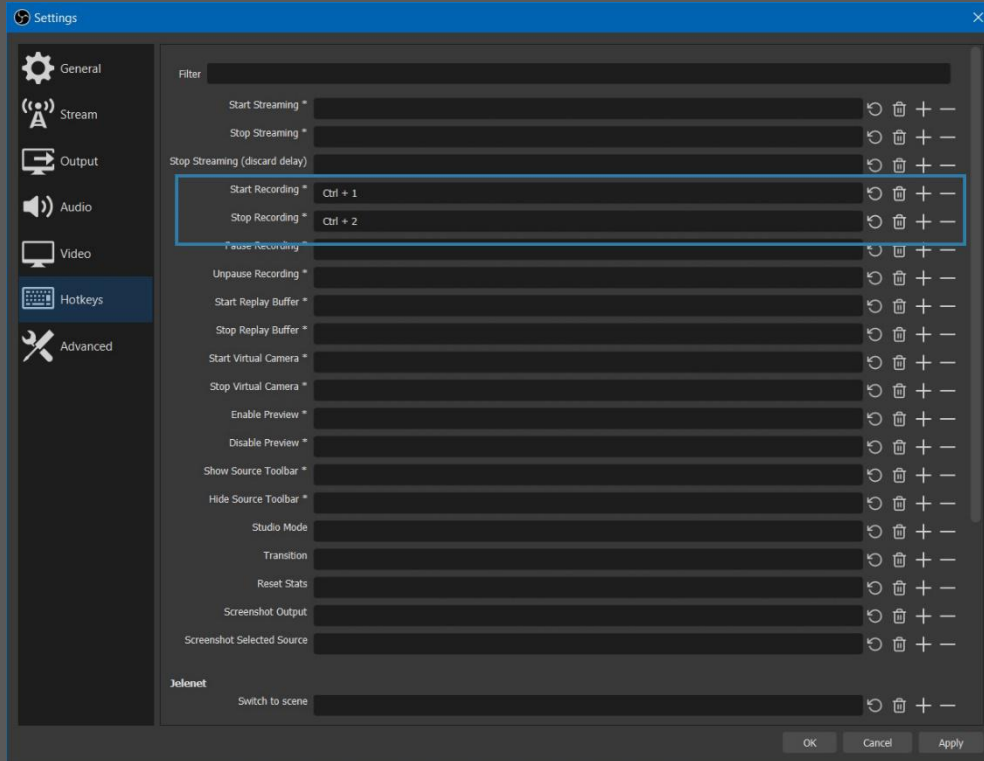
Settings

General
Stream
Output
Audio
Video
Hotkeys
Advanced

Filter

Start Streaming *
Stop Streaming *
Stop Streaming (discard delay)
Start Recording * Ctrl + 1
Stop Recording * Ctrl + 2
Pause Recording *
Unpause Recording *
Start Replay Buffer *
Stop Replay Buffer *
Start Virtual Camera *
Stop Virtual Camera *
Enable Preview *
Disable Preview *
Show Source Toolbar *
Hide Source Toolbar *
Studio Mode
Transition
Reset Stats
Screenshot Output
Screenshot Selected Source

Jelenet
Switch to scene

OK Cancel Apply